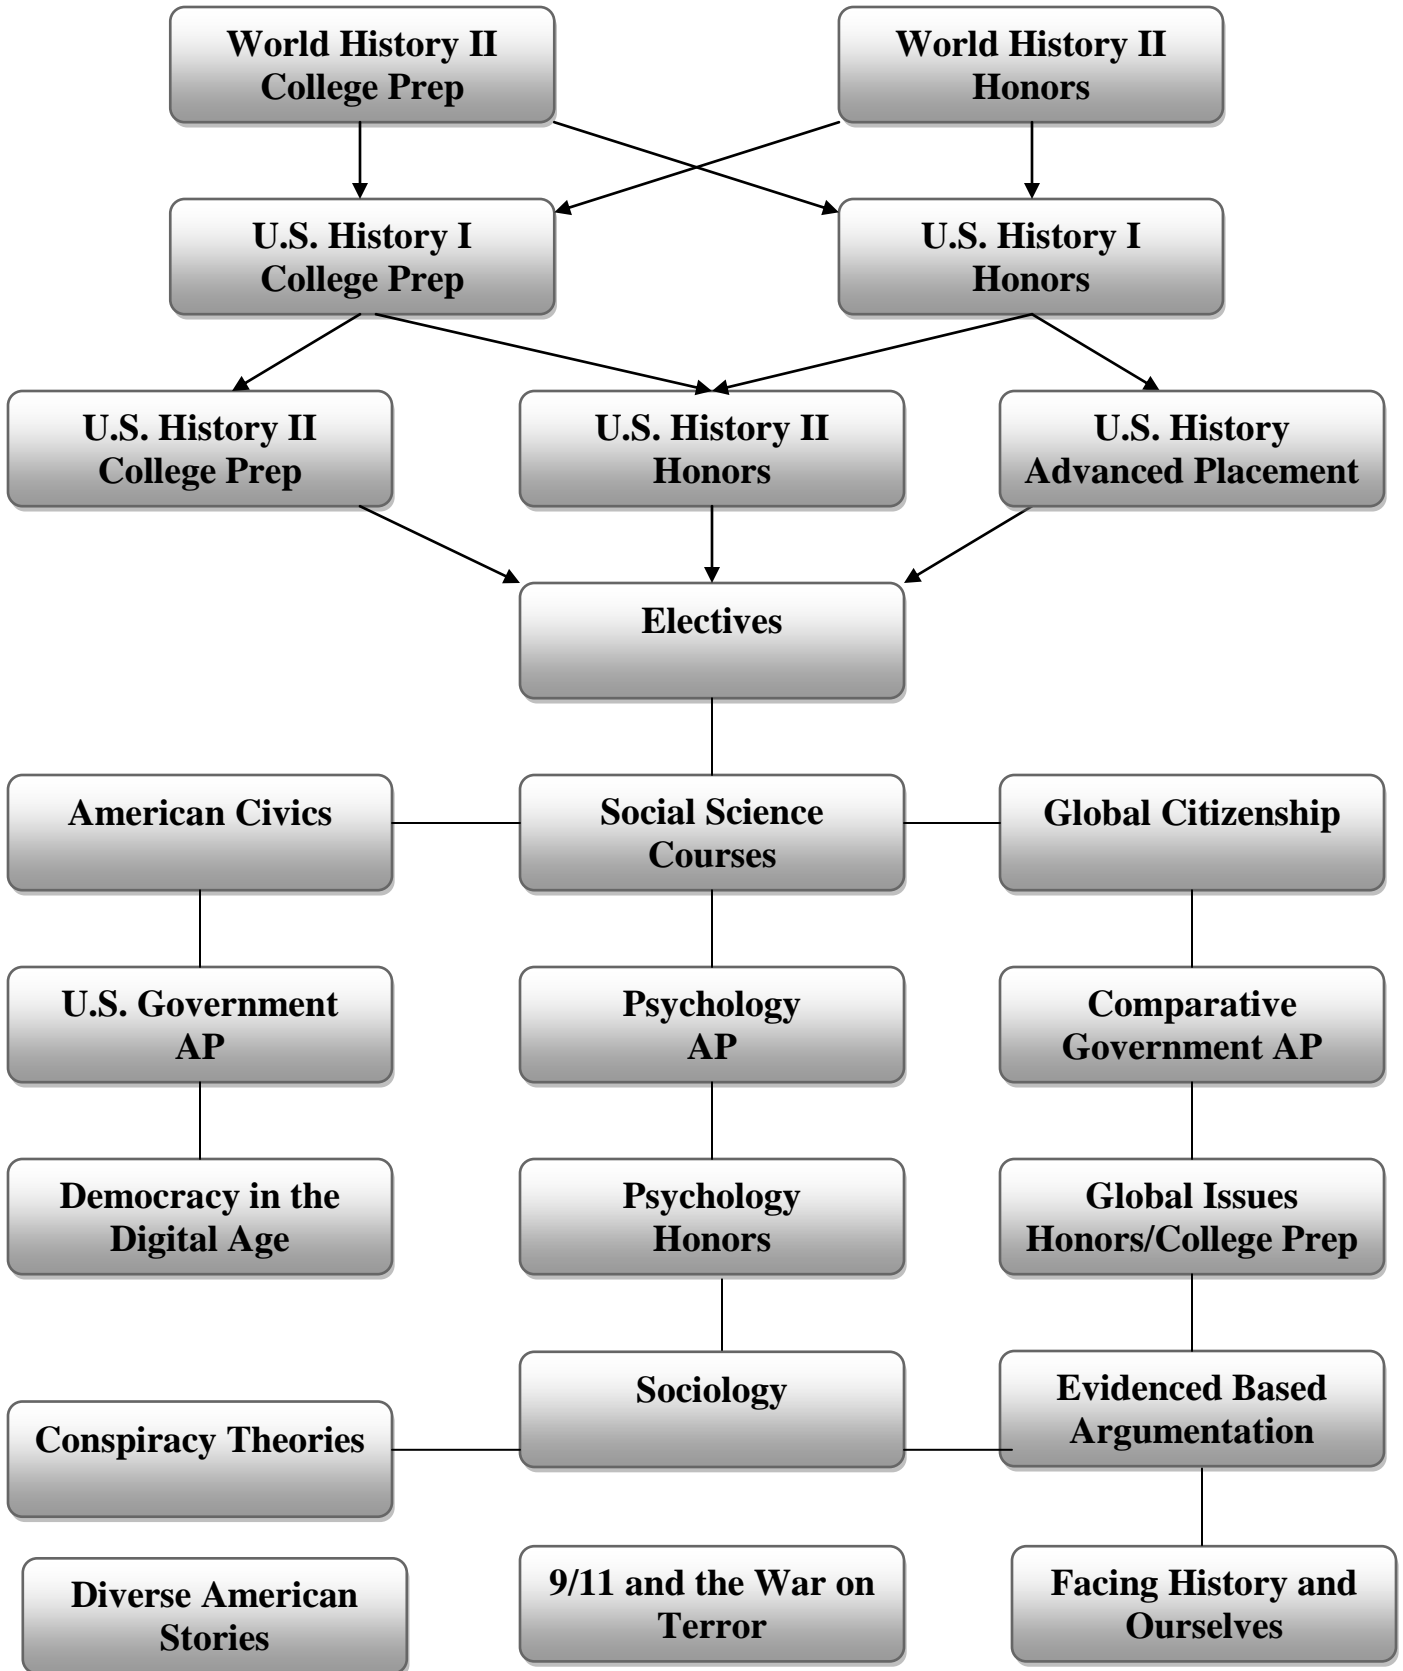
World History II College Prep

World History II Honors

U.S. History I College Prep

U.S. History I Honors

U.S. History II College Prep

U.S. History II Honors

U.S. History Advanced Placement

Electives

American Civics

Social Science Courses

Global Citizenship

U.S. Government AP

Psychology AP

Comparative Government AP

Democracy in the Digital Age

Psychology Honors

Global Issues Honors/College Prep

Sociology

Conspiracy Theories

Evidenced Based Argumentation

Diverse American Stories

9/11 and the War on Terror

Facing History and Ourselves